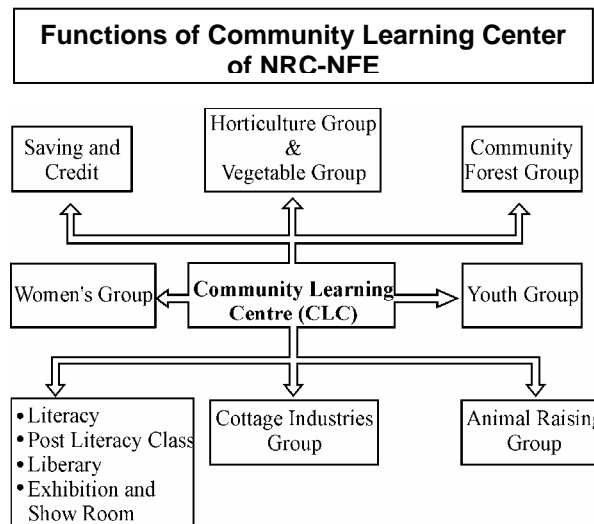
Functions of Community Learning Center of NRC-NFE

Saving and Credit

Horticulture Group & Vegetable Group

Community Forest Group

Women's Group

Community Learning Centre (CLC)

Youth Group

• Literacy
• Post Literacy Class
• Liberary
• Exhibition and Show Room

Cottage Industries Group

Animal Raising Group